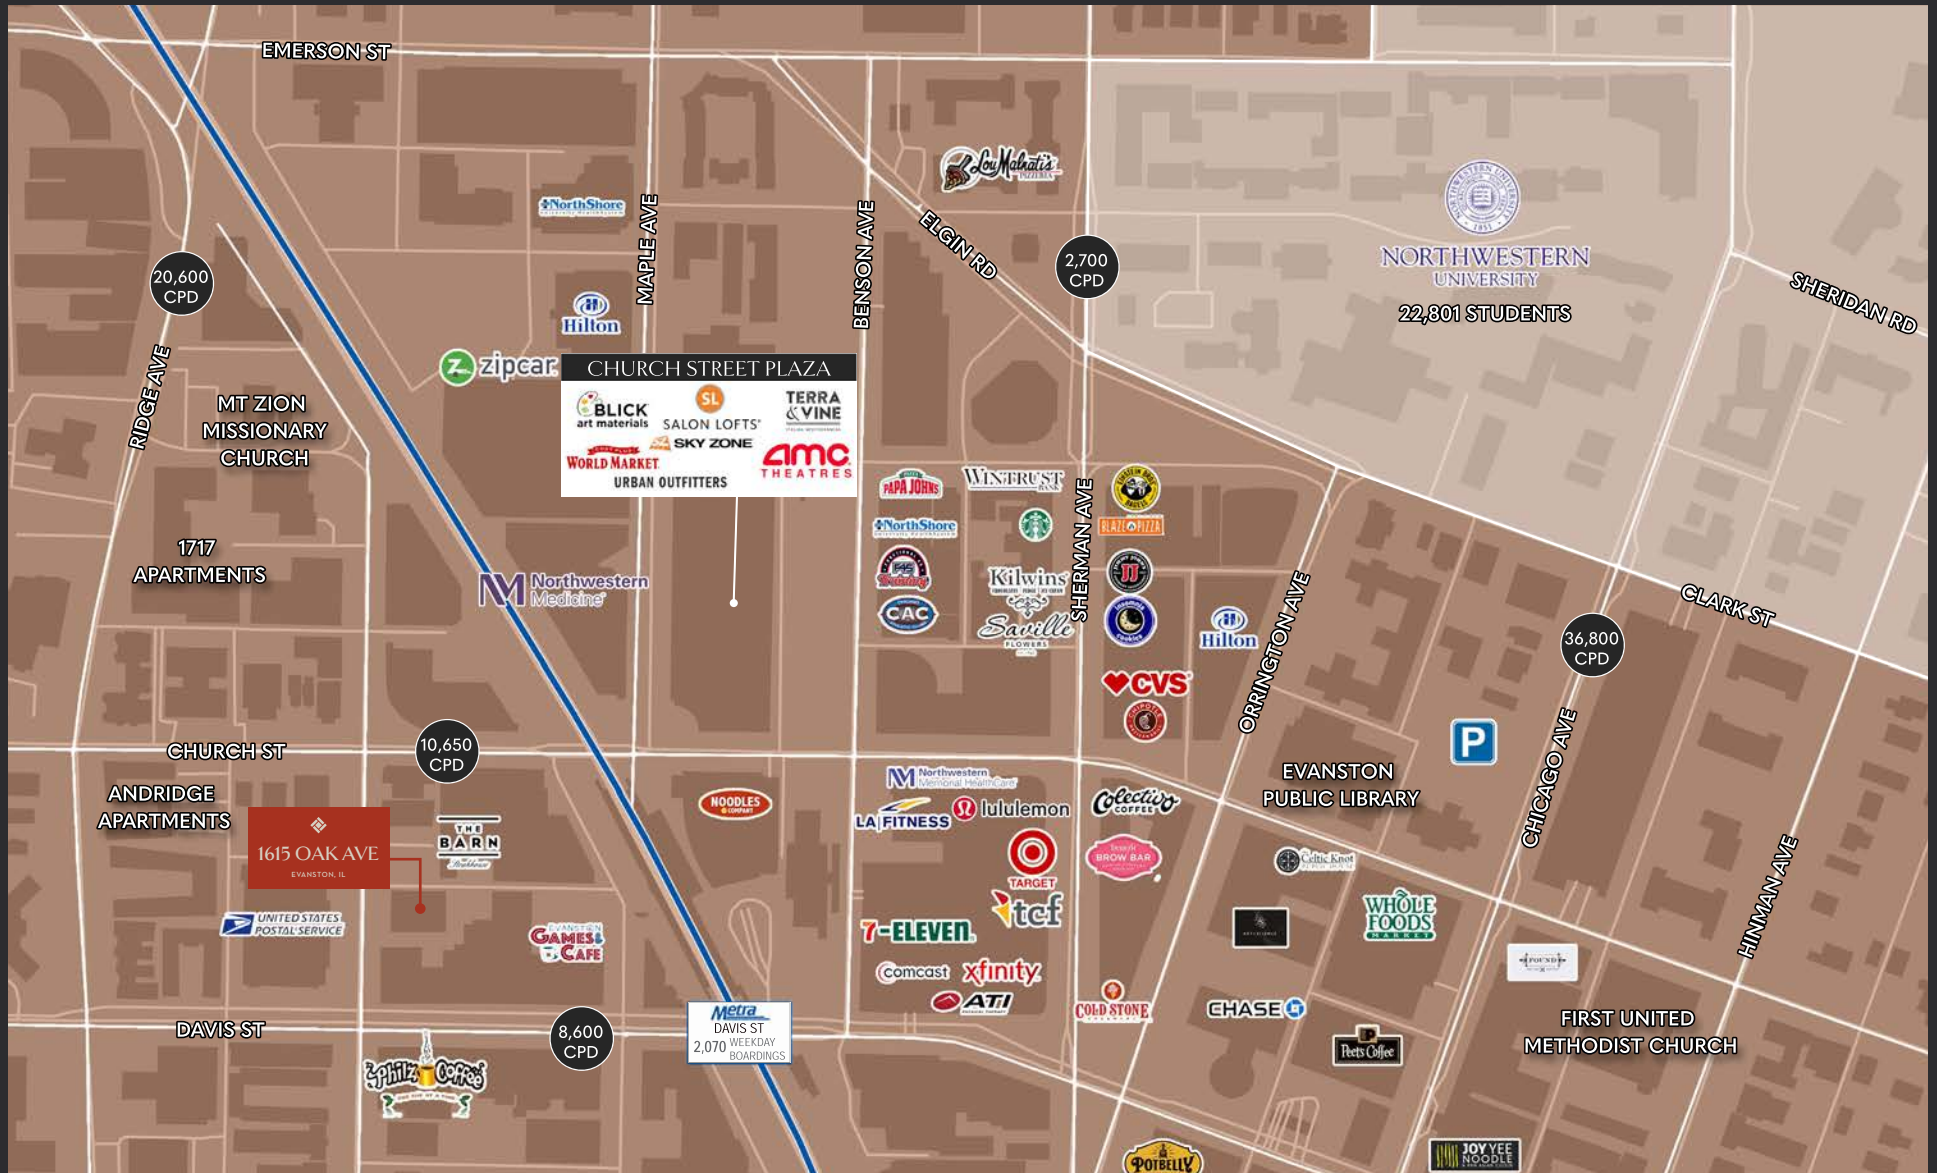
EMERSON ST

NorthShore

MAPLE AVE

BENSON AVE

ELGIN RD

Lou Malnati's Pizzeria

2,700 CPD

NORTHWESTERN UNIVERSITY

22,801 STUDENTS

SHERIDAN RD

20,600 CPD

Hilton

zipcar

CHURCH STREET PLAZA

BLICK art materials

SL SALON LOFTS

TERRA & VINE

SKY ZONE

WORLD MARKET

amc THEATRES

URBAN OUTFITTERS

RIDGE AVE

MT ZION MISSIONARY CHURCH

1717 APARTMENTS

Northwestern Medicine

PAPA JOHNS

WINTRUST

NorthShore

BLAZE PIZZA

CAC

Kilwins

Saville FLOWERS

SHERMAN AVE

JJ

Hilton

ORRINGTON AVE

CLARK ST

36,800 CPD

CVS

CHURCH ST

10,650 CPD

ANDRIDGE APARTMENTS

1615 OAK AVE EVANSTON, IL

THE BARN

NOODLES & COMPANY

Northwestern Memorial HealthCare

LA FITNESS

lululemon

Colectivo COFFEE

BROW BAR

EVANSTON PUBLIC LIBRARY

P

CHICAGO AVE

TARGET

tcf

Celtic Knot

WHOLE FOODS MARKET

UNITED STATES POSTAL SERVICE

EVANSTON GAMES & CAFE

7-ELEVEN

comcast

xfinity

ATI

COLD STONE

CHASE

HINMAN AVE

FOUND

FIRST UNITED METHODIST CHURCH

DAVIS ST

8,600 CPD

Metra DAVIS ST 2,070 WEEKDAY BOARDINGS

Philz Coffee

Peet's Coffee

POTBELLY

JOY YEE NOODLE